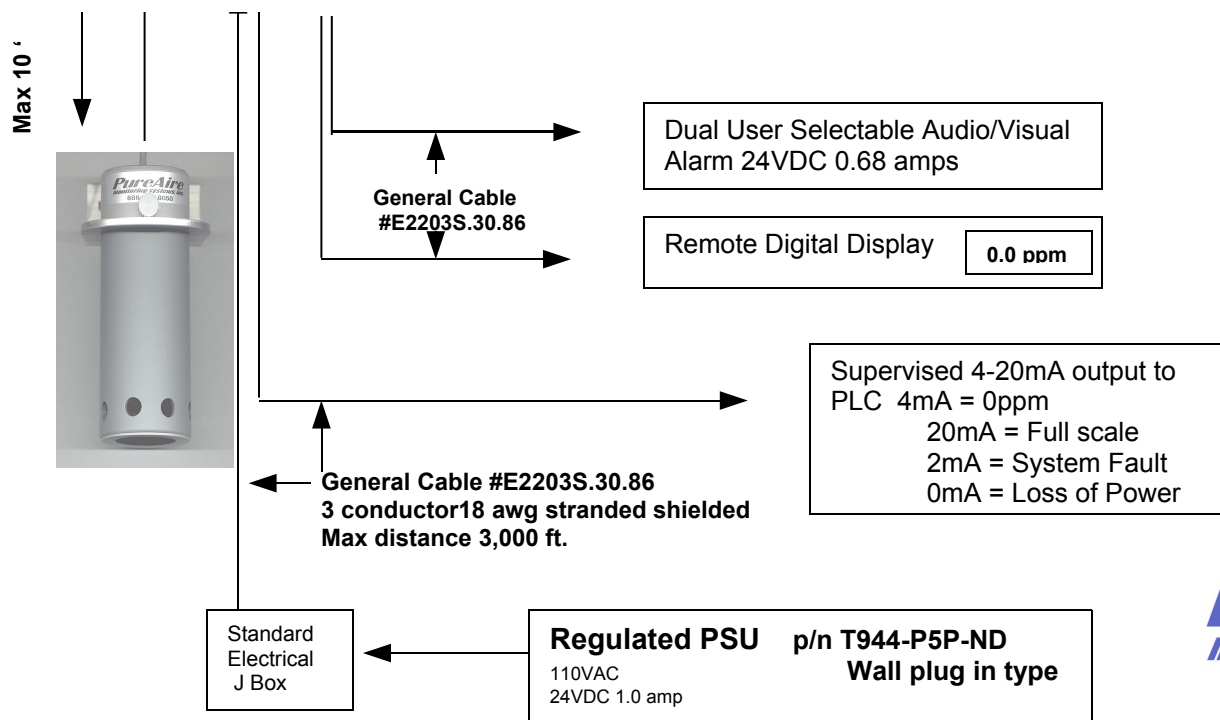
Max 10 '

PureAire Monitoring Systems, Inc. 888-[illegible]-8050

Dual User Selectable Audio/Visual Alarm 24VDC 0.68 amps

General Cable #E2203S.30.86

Remote Digital Display

0.0 ppm

Supervised 4-20mA output to PLC 4mA = 0ppm
20mA = Full scale
2mA = System Fault
0mA = Loss of Power

General Cable #E2203S.30.86
3 conductor18 awg stranded shielded
Max distance 3,000 ft.

Standard Electrical J Box

Regulated PSU p/n T944-P5P-ND
110VAC
24VDC 1.0 amp
Wall plug in type